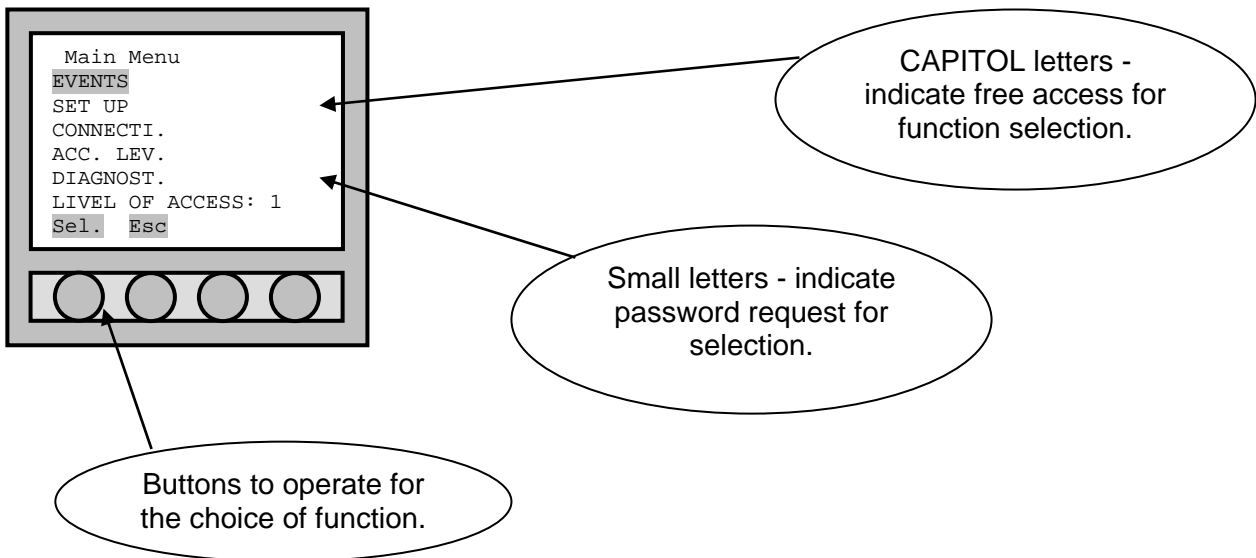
Main Menu
EVENTS
SET UP
CONNECTI.
ACC. LEV.
DIAGNOST.
LIVEL OF ACCESS: 1
Sel. Esc

CAPITOL letters - indicate free access for function selection.

Small letters - indicate password request for selection.

Buttons to operate for the choice of function.